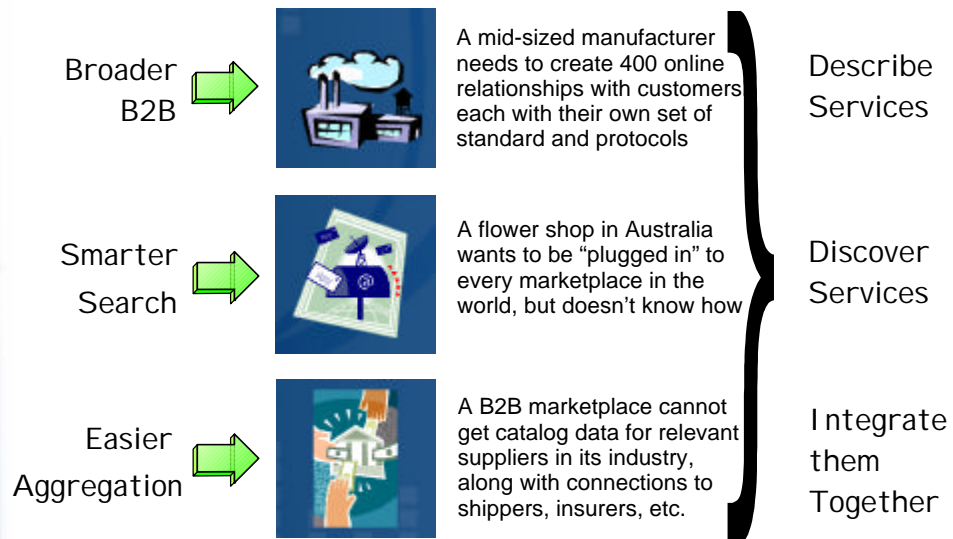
Broader B2B

A mid-sized manufacturer needs to create 400 online relationships with customers each with their own set of standard and protocols

Smarter Search

A flower shop in Australia wants to be "plugged in" to every marketplace in the world, but doesn't know how

Easier Aggregation

A B2B marketplace cannot get catalog data for relevant suppliers in its industry, along with connections to shippers, insurers, etc.

Describe Services

Discover Services

Integrate them Together